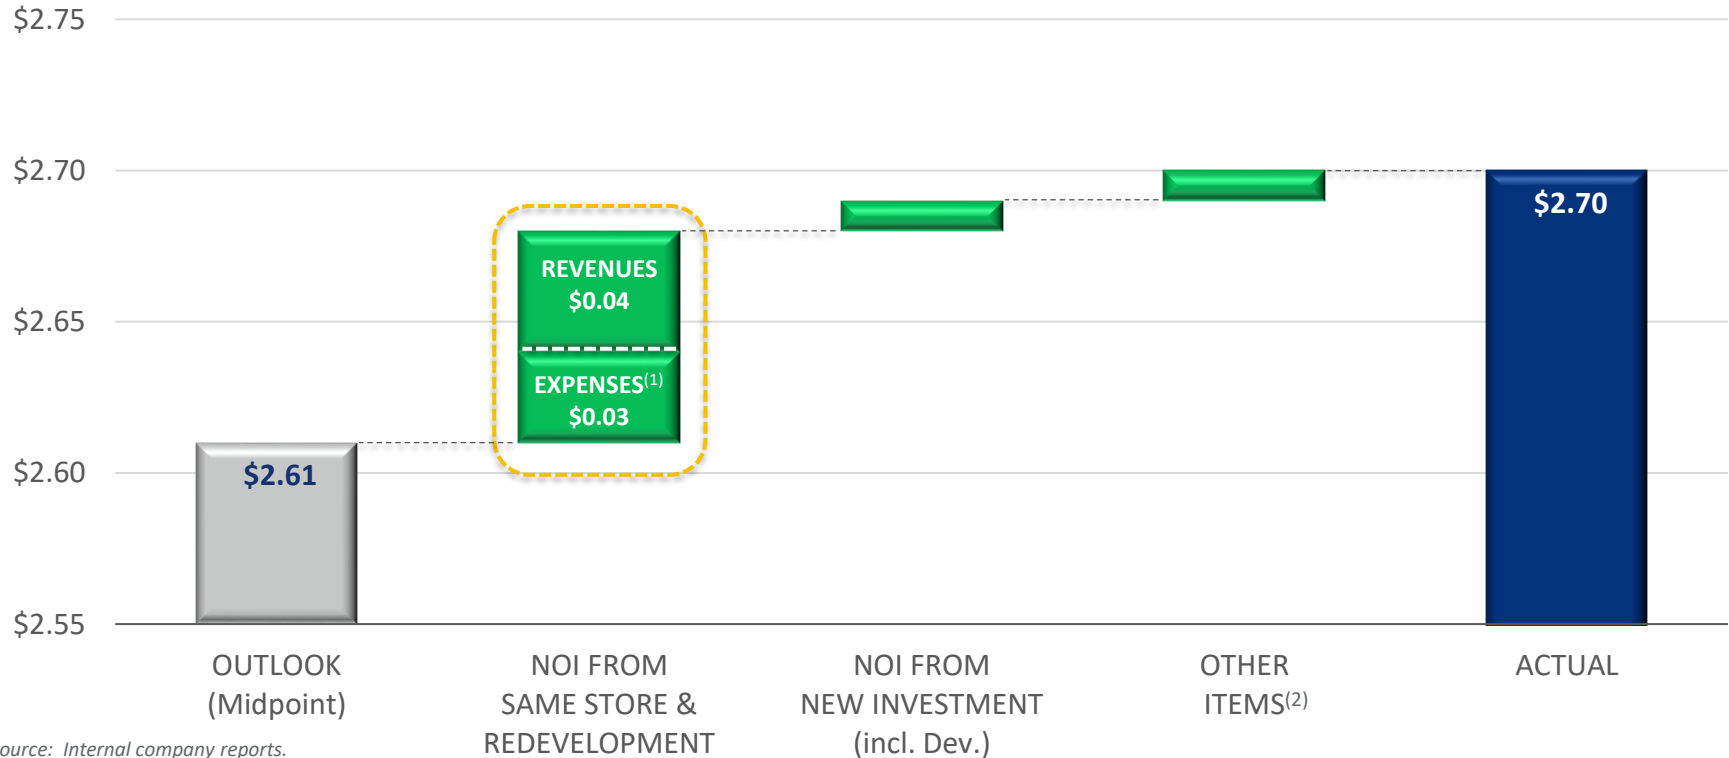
$2.75

$2.70

$2.65

$2.60

$2.55

$2.61

REVENUES $0.04

EXPENSES$^{(1)}$ $0.03

$2.70

OUTLOOK (Midpoint)

NOI FROM SAME STORE & REDEVELOPMENT

NOI FROM NEW INVESTMENT (incl. Dev.)

OTHER ITEMS$^{(2)}$

ACTUAL

ource: Internal company reports.